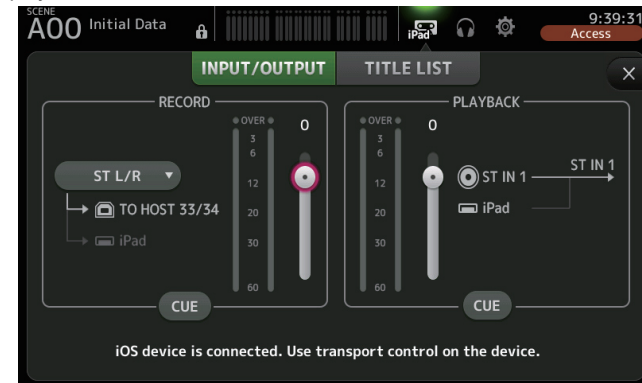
SCENE
A00 Initial Data

iPad

9:39:31
Access

INPUT/OUTPUT
TITLE LIST

RECORD

OVER
3
6
12
20
30
60

0

ST L/R

TO HOST 33/34

iPad

CUE

PLAYBACK

OVER
3
6
12
20
30
60

0

ST IN 1

ST IN 1

iPad

CUE

iOS device is connected. Use transport control on the device.